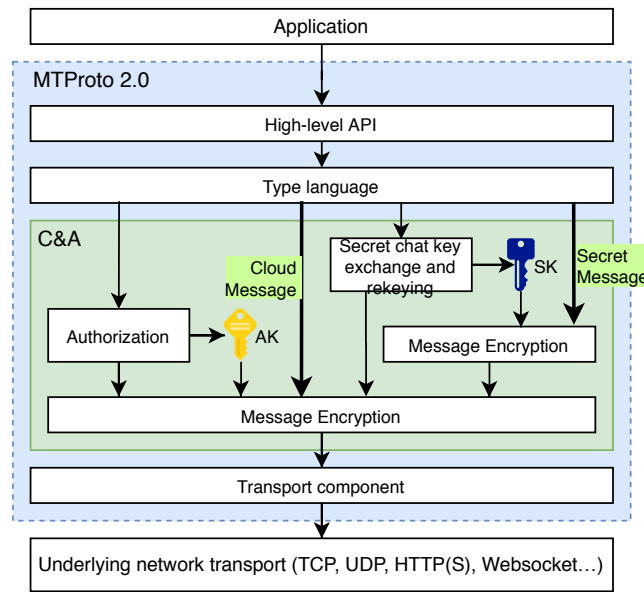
Application

MTProto 2.0

High-level API

Type language

C&A

Cloud Message

Secret chat key exchange and rekeying

SK

Secret Message

Authorization

AK

Message Encryption

Message Encryption

Transport component

Underlying network transport (TCP, UDP, HTTP(S), Websocket…)